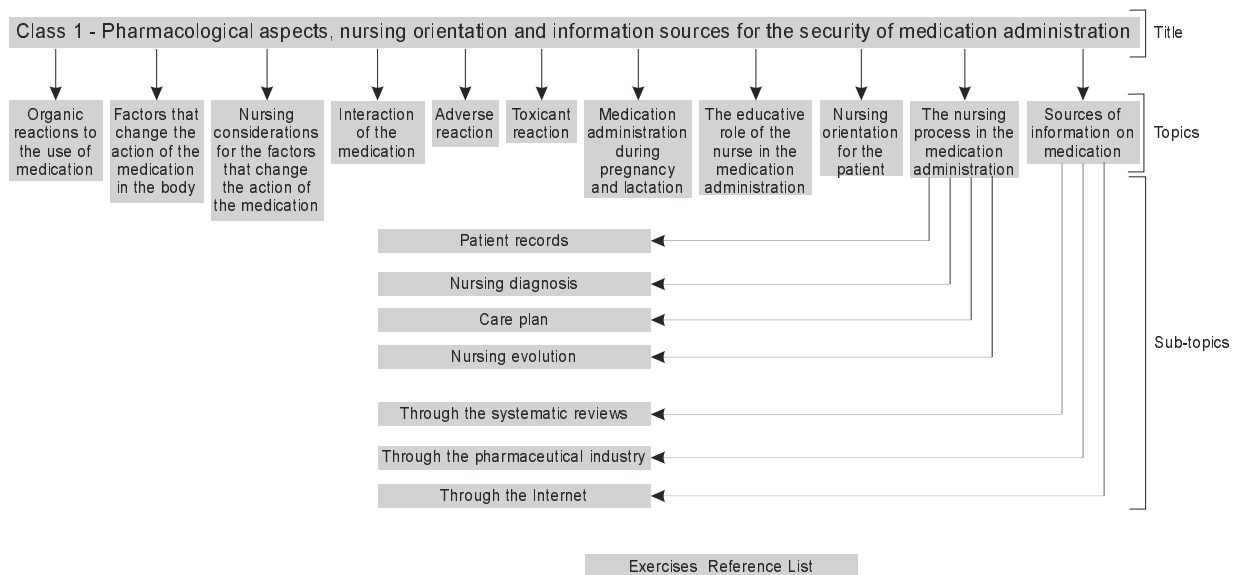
Class 1 - Pharmacological aspects, nursing orientation and information sources for the security of medication administration

Title

Organic reactions to the use of medication

Factors that change the action of the medication in the body

Nursing considerations for the factors that change the action of the medication

Interaction of the medication

Adverse reaction

Toxicant reaction

Medication administration during pregnancy and lactation

The educative role of the nurse in the medication administration

Nursing orientation for the patient

The nursing process in the medication administration

Sources of information on medication

Topics

Patient records

Nursing diagnosis

Care plan

Nursing evolution

Through the systematic reviews

Through the pharmaceutical industry

Through the Internet

Sub-topics

Exercises Reference List